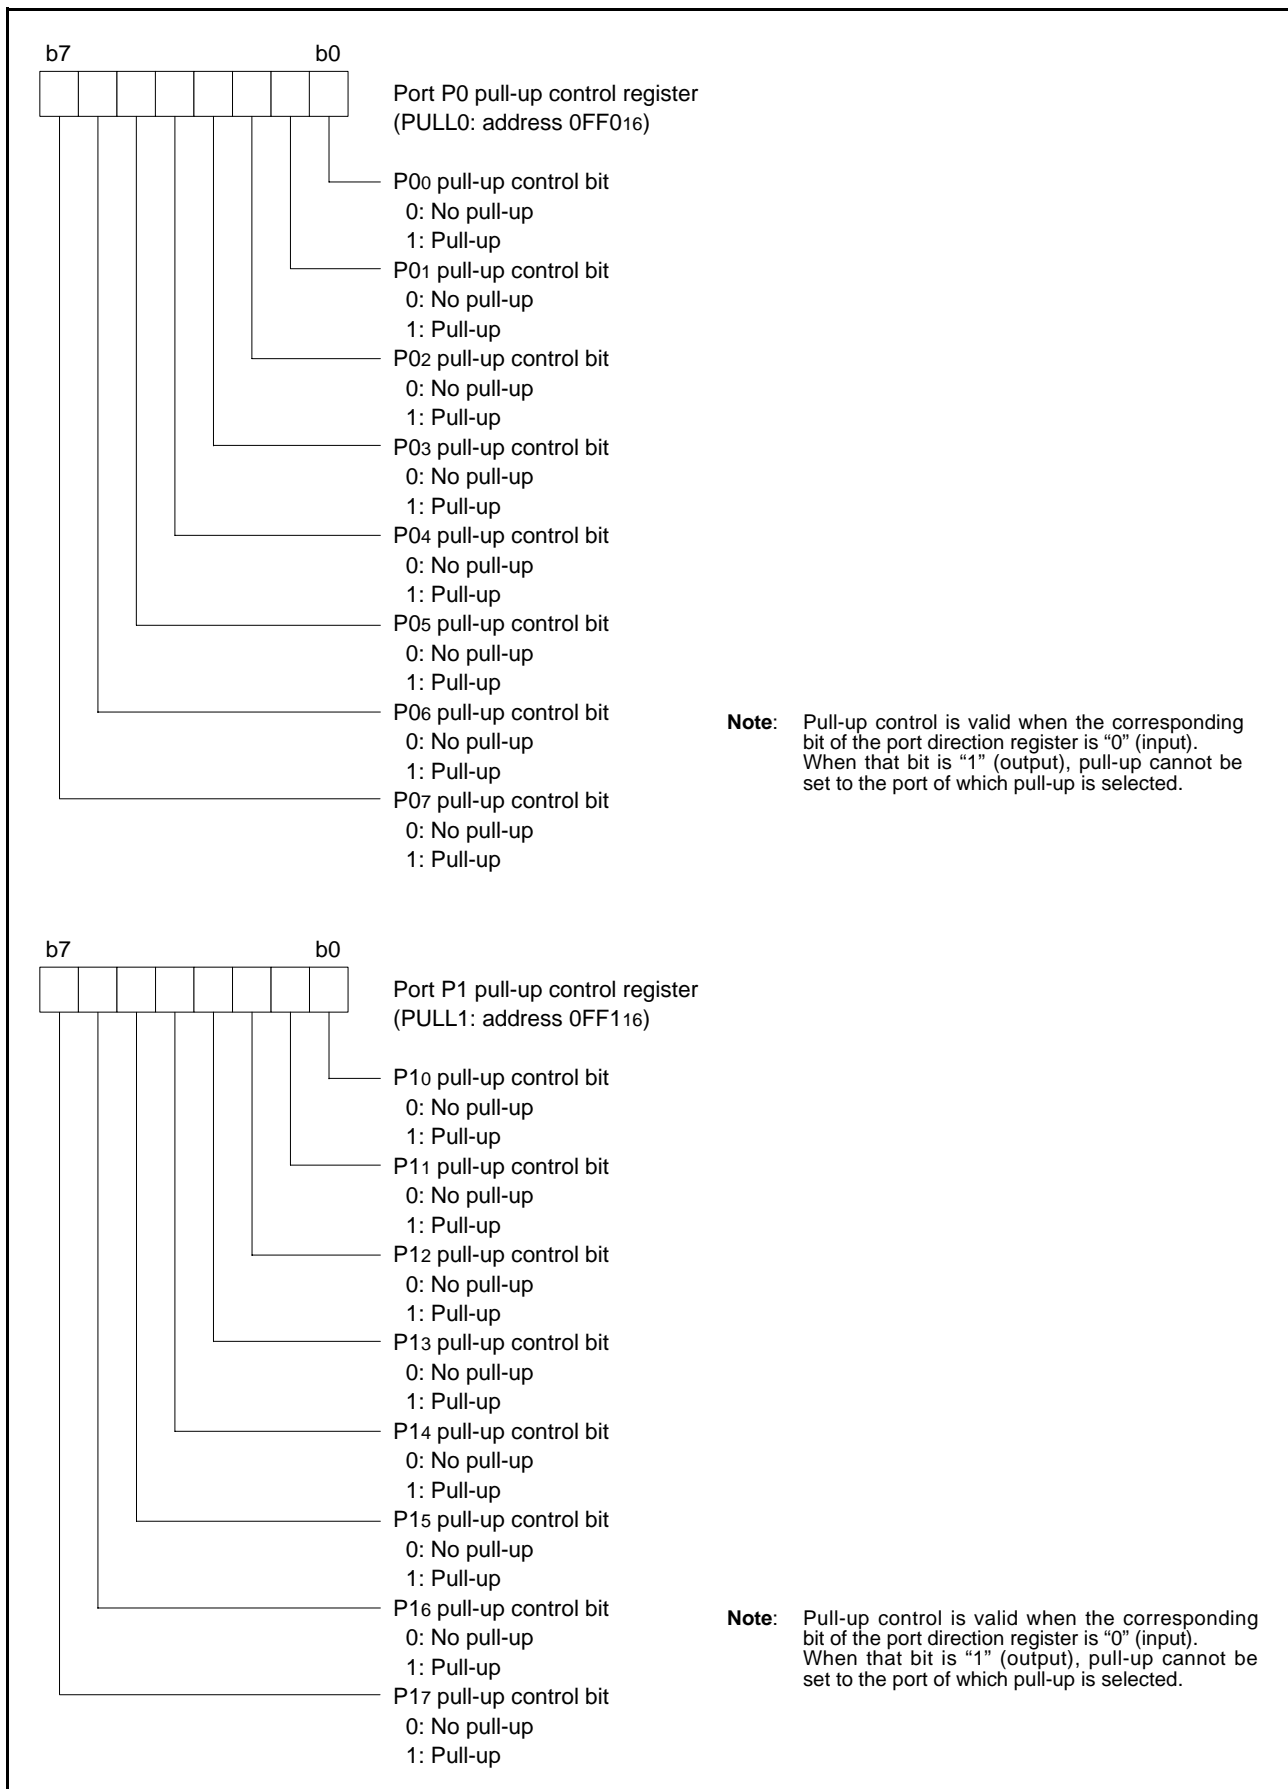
b7 b0

Port P0 pull-up control register (PULL0: address $0FF0_{16}$)

$P0_0$ pull-up control bit
0: No pull-up
1: Pull-up
$P0_1$ pull-up control bit
0: No pull-up
1: Pull-up
$P0_2$ pull-up control bit
0: No pull-up
1: Pull-up
$P0_3$ pull-up control bit
0: No pull-up
1: Pull-up
$P0_4$ pull-up control bit
0: No pull-up
1: Pull-up
$P0_5$ pull-up control bit
0: No pull-up
1: Pull-up
$P0_6$ pull-up control bit
0: No pull-up
1: Pull-up
$P0_7$ pull-up control bit
0: No pull-up
1: Pull-up

Note: Pull-up control is valid when the corresponding bit of the port direction register is "0" (input). When that bit is "1" (output), pull-up cannot be set to the port of which pull-up is selected.

b7 b0

Port P1 pull-up control register (PULL1: address $0FF1_{16}$)

$P1_0$ pull-up control bit
0: No pull-up
1: Pull-up
$P1_1$ pull-up control bit
0: No pull-up
1: Pull-up
$P1_2$ pull-up control bit
0: No pull-up
1: Pull-up
$P1_3$ pull-up control bit
0: No pull-up
1: Pull-up
$P1_4$ pull-up control bit
0: No pull-up
1: Pull-up
$P1_5$ pull-up control bit
0: No pull-up
1: Pull-up
$P1_6$ pull-up control bit
0: No pull-up
1: Pull-up
$P1_7$ pull-up control bit
0: No pull-up
1: Pull-up

Note: Pull-up control is valid when the corresponding bit of the port direction register is "0" (input). When that bit is "1" (output), pull-up cannot be set to the port of which pull-up is selected.